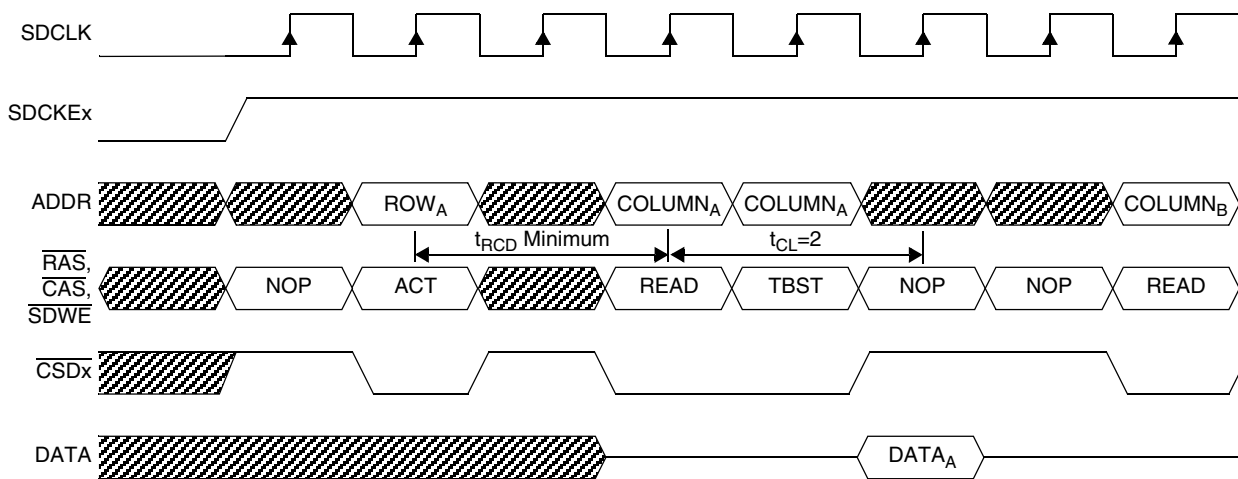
SDCLK

SDCKEx

ADDR

$\text{ROW}_A$

$\text{COLUMN}_A$

$\text{COLUMN}_A$

$\text{COLUMN}_B$

$t_{RCD}$ Minimum

$t_{CL}$=2

$\overline{RAS}$, $\overline{CAS}$, $\overline{SDWE}$

NOP

ACT

READ

TBST

NOP

NOP

READ

$\overline{CSDx}$

DATA

$\text{DATA}_A$